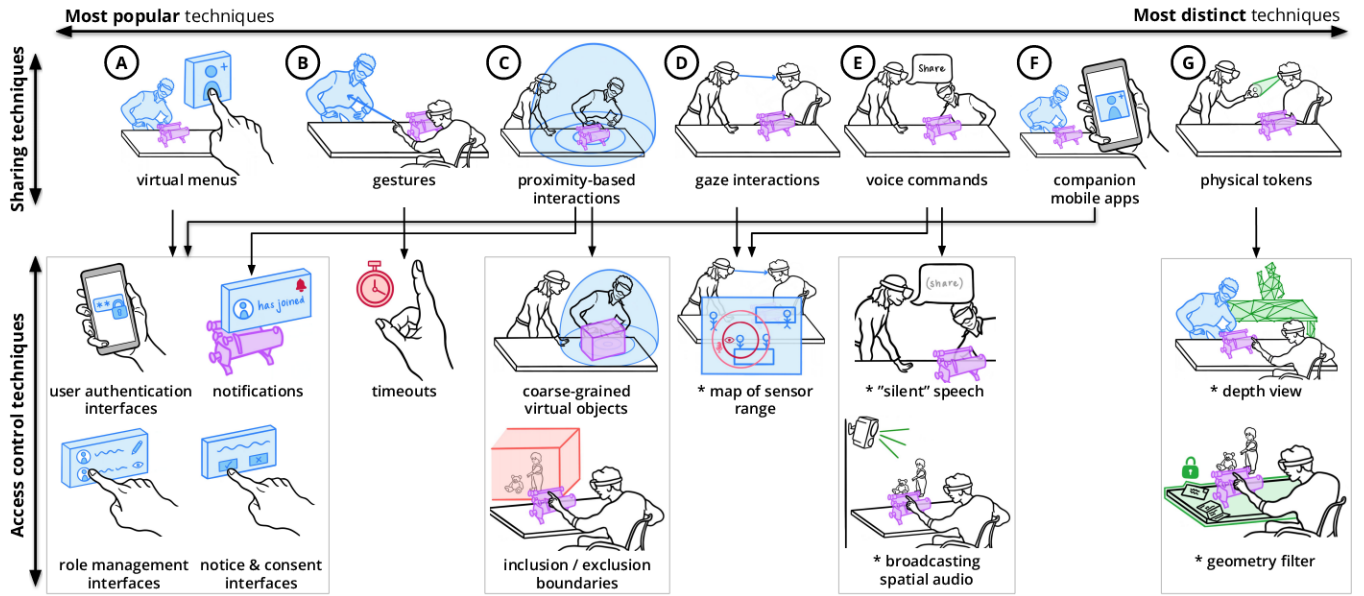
Most popular techniques

Most distinct techniques

Sharing techniques

A

virtual menus

B

gestures

C

proximity-based interactions

D

gaze interactions

E

Share

voice commands

F

companion mobile apps

G

physical tokens

Access control techniques

user authentication interfaces

has joined

notifications

timeouts

coarse-grained virtual objects

* map of sensor range

(share)

* "silent" speech

* depth view

role management interfaces

notice & consent interfaces

inclusion / exclusion boundaries

* broadcasting spatial audio

* geometry filter